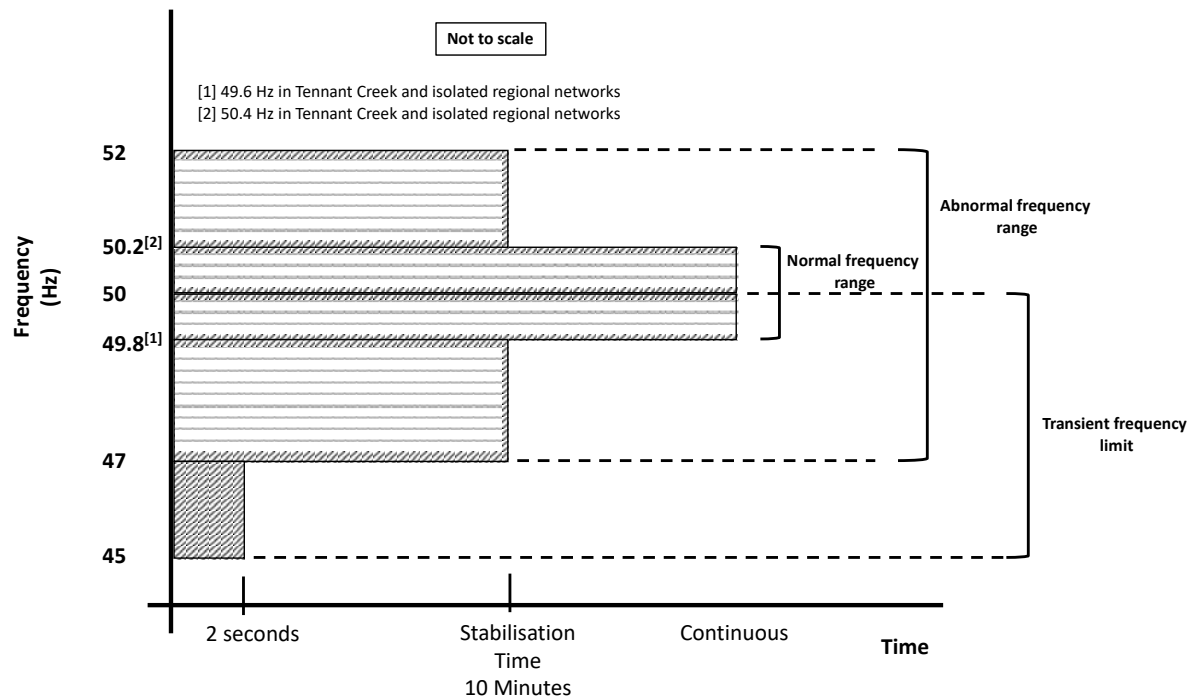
Not to scale

[1] 49.6 Hz in Tennant Creek and isolated regional networks
[2] 50.4 Hz in Tennant Creek and isolated regional networks

Frequency (Hz)

52

$50.2^{[2]}$

50

$49.8^{[1]}$

47

45

Abnormal frequency range

Normal frequency range

Transient frequency limit

2 seconds

Stabilisation Time 10 Minutes

Continuous

Time